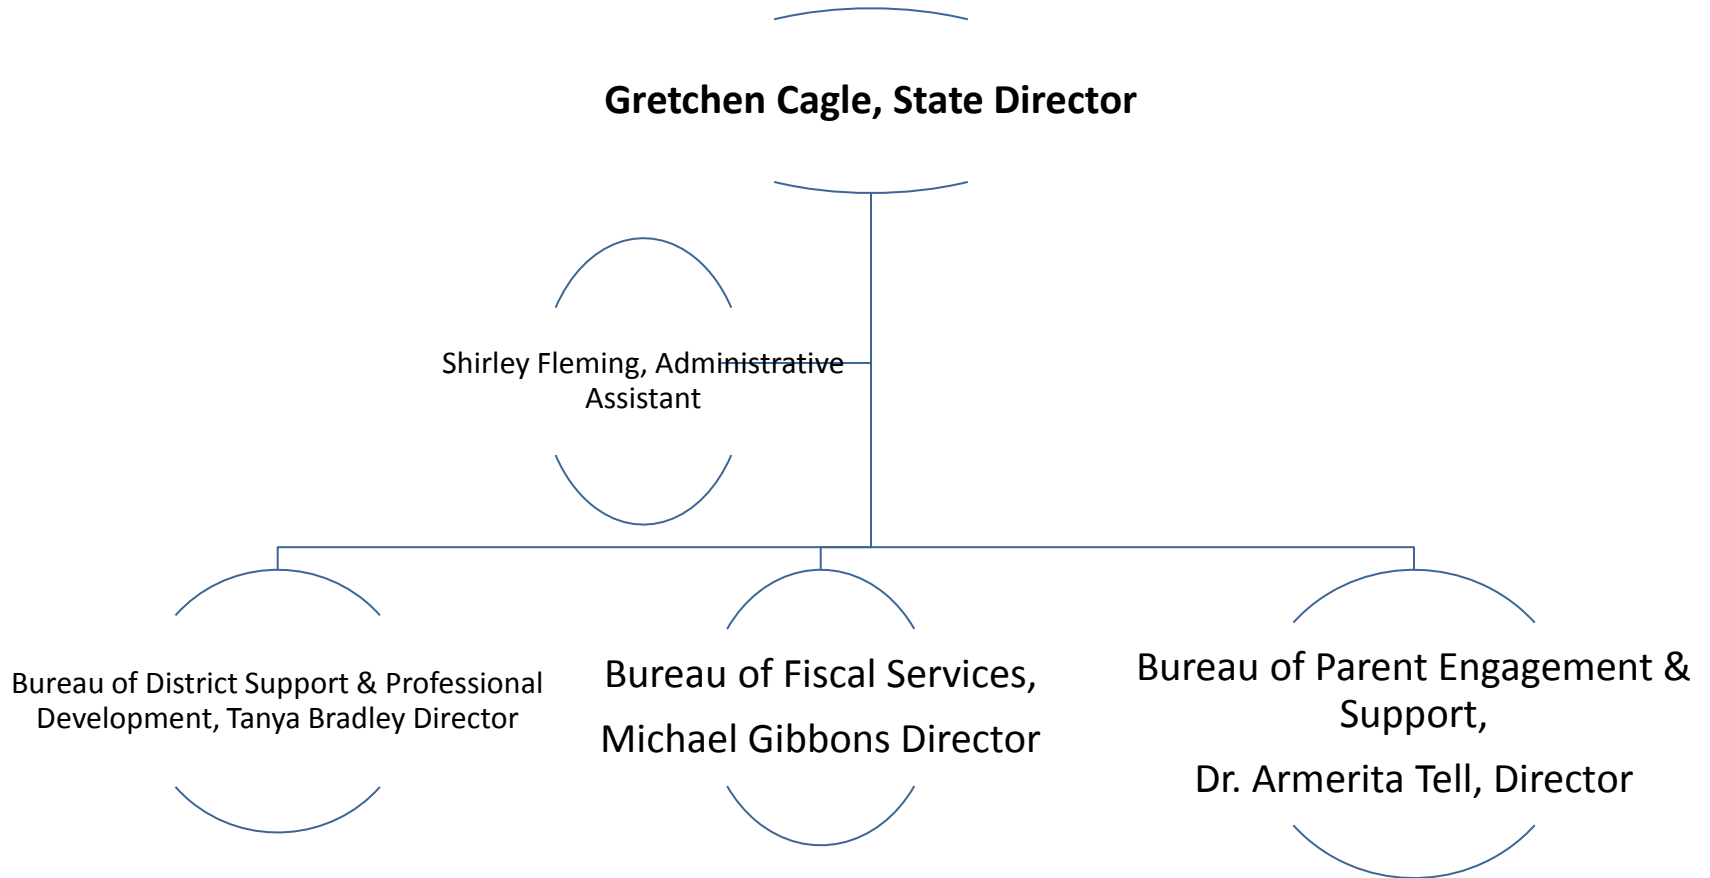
Gretchen Cagle, State Director

Shirley Fleming, Administrative Assistant

Bureau of District Support & Professional Development, Tanya Bradley Director

Bureau of Fiscal Services,

Michael Gibbons Director

Bureau of Parent Engagement & Support,

Dr. Armerita Tell, Director